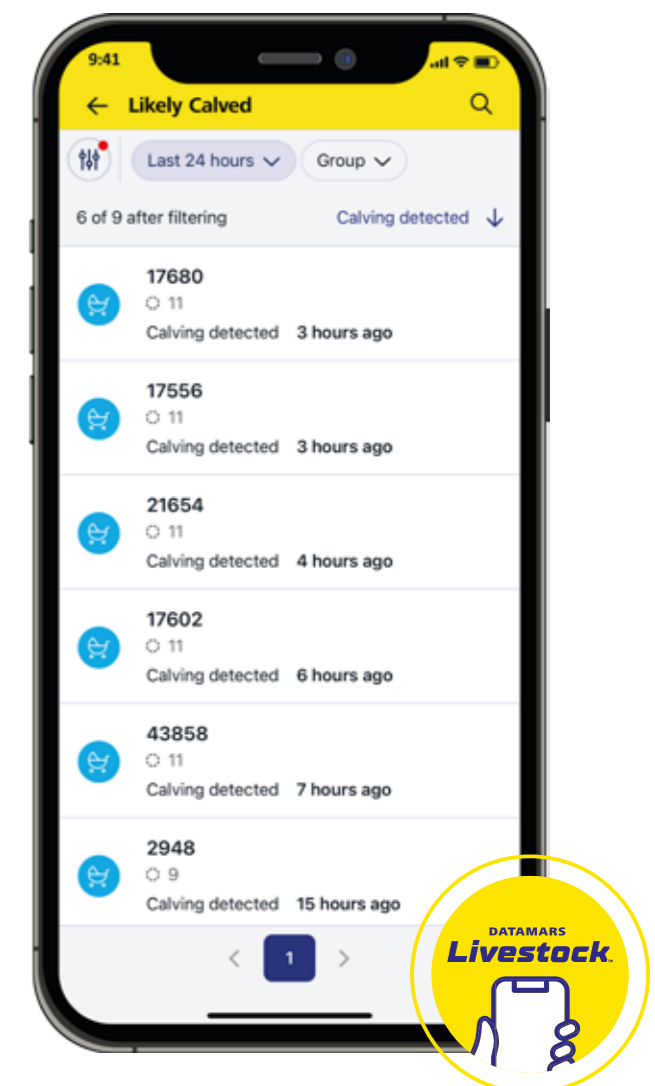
9:41

Likely Calved

Last 24 hours
Group

6 of 9 after filtering
Calving detected

17680
11
Calving detected 3 hours ago

17556
11
Calving detected 3 hours ago

21654
11
Calving detected 4 hours ago

17602
11
Calving detected 6 hours ago

43858
11
Calving detected 7 hours ago

2948
9
Calving detected 15 hours ago

1

DATAMARS
Livestock